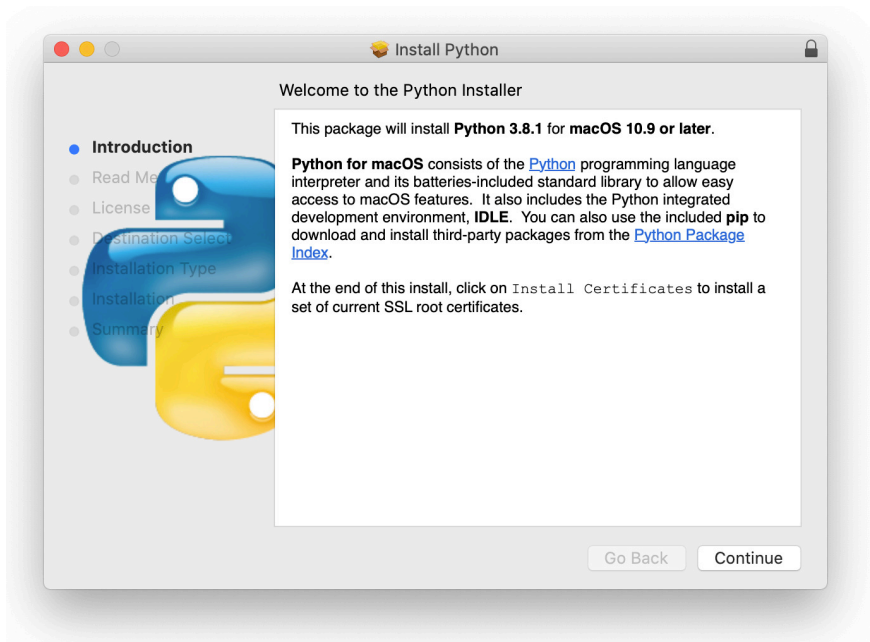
Install Python

Welcome to the Python Installer

Introduction
Read Me
License
Destination Select
Installation Type
Installation
Summary

This package will install Python 3.8.1 for macOS 10.9 or later.

Python for macOS consists of the Python programming language interpreter and its batteries-included standard library to allow easy access to macOS features. It also includes the Python integrated development environment, IDLE. You can also use the included pip to download and install third-party packages from the Python Package Index.

At the end of this install, click on Install Certificates to install a set of current SSL root certificates.

Go Back
Continue